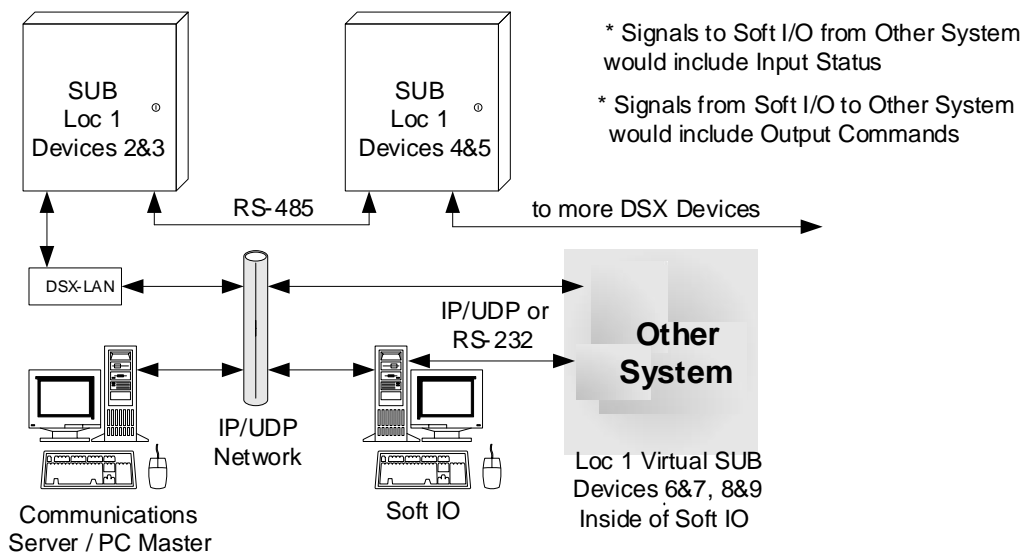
SUB
Loc 1
Devices 2&3

SUB
Loc 1
Devices 4&5

* Signals to Soft I/O from Other System would include Input Status

* Signals from Soft I/O to Other System would include Output Commands

RS-485

to more DSX Devices

DSX-LAN

IP/UDP or
RS-232

Other
System

IP/UDP
Network

Loc 1 Virtual SUB
Devices 6&7, 8&9
Inside of Soft IO

Communications
Server / PC Master

Soft IO